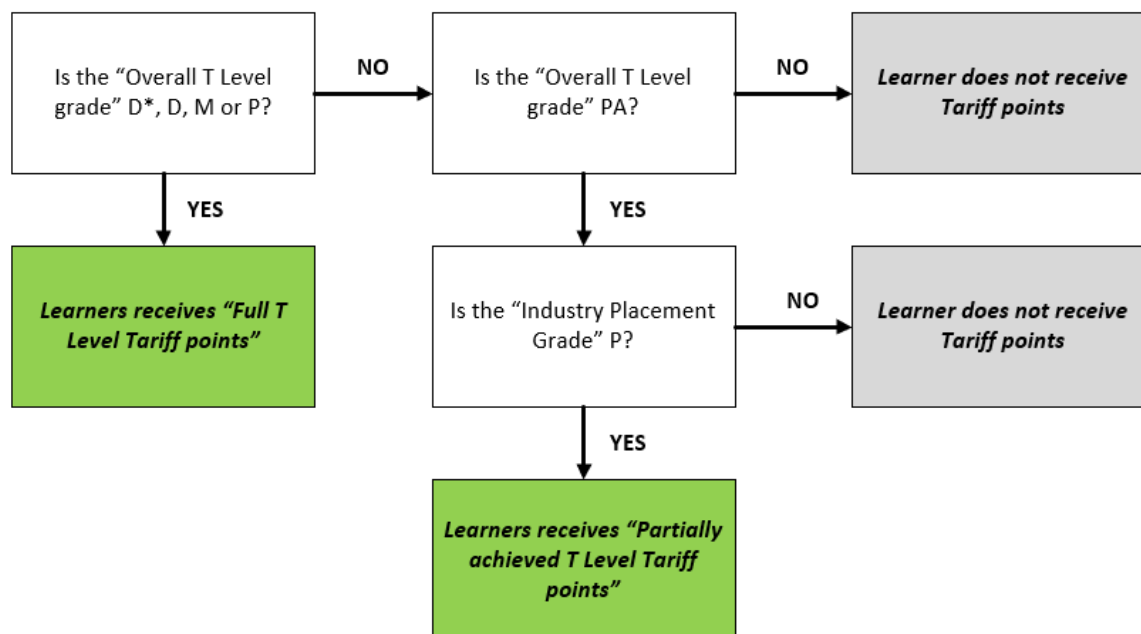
Is the “Overall T Level grade” D*, D, M or P?

NO

Is the “Overall T Level grade” PA?

NO

*Learner does not receive Tariff points*

YES

YES

*Learners receives “Full T Level Tariff points”*

Is the “Industry Placement Grade” P?

NO

*Learner does not receive Tariff points*

YES

*Learners receives “Partially achieved T Level Tariff points”*